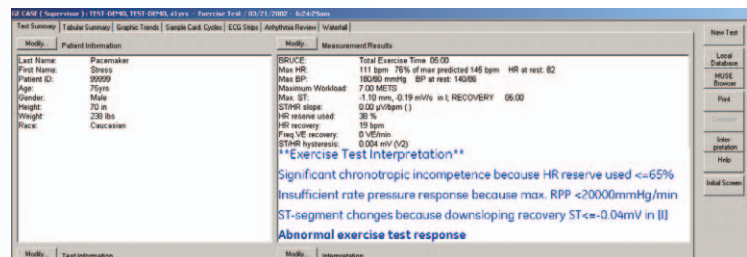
GE CASE ( Supervisor ) : TEST-DEMO, TEST-DEMO, 41yrs -- Exercise Test : 03/21/2002 : 6:24:29am

Test Summary | Tabular Summary | Graphic Trends | Sample Card. Cycles | ECG Strips | Arrhythmia Review | Waterfall

Modify... Patient Information

| | |
|---|---|
| Last Name: | Pacemaker |
| First Name: | Stress |
| Patient ID: | 99999 |
| Age: | 75yrs |
| Gender: | Male |
| Height: | 70 in |
| Weight: | 238 lbs |
| Race: | Caucasian |

Modify... Measurement Results

| | |
|---|---|
| BRUCE: | Total Exercise Time 05:00 |
| Max HR: | 111 bpm 76% of max predicted 146 bpm HR at rest: 82 |
| Max BP: | 180/80 mmHg BP at rest: 140/86 |
| Maximum Workload: | 7.00 METS |
| Max. ST: | -1.10 mm, -0.19 mV/s in I, RECOVERY 05:00 |
| ST/HR slope: | 0.00 µV/bpm ( ) |
| HR reserve used: | 38 % |
| HR recovery: | 19 bpm |
| Freq VE recovery: | 0 VE/min |
| ST/HR hysteresis: | 0.004 mV (V2) |

**Exercise Test Interpretation**

Significant chronotropic incompetence because HR reserve used <=65%

Insufficient rate pressure response because max. RPP <20000mmHg/min

ST-segment changes because downsloping recovery ST<=-0.04mV in [I]

Abnormal exercise test response

Modify... Test Information

Modify... Interpretation

New Test

Local Database

MUSE Browser

Print

Compare

Interpretation

Help

Initial Screen